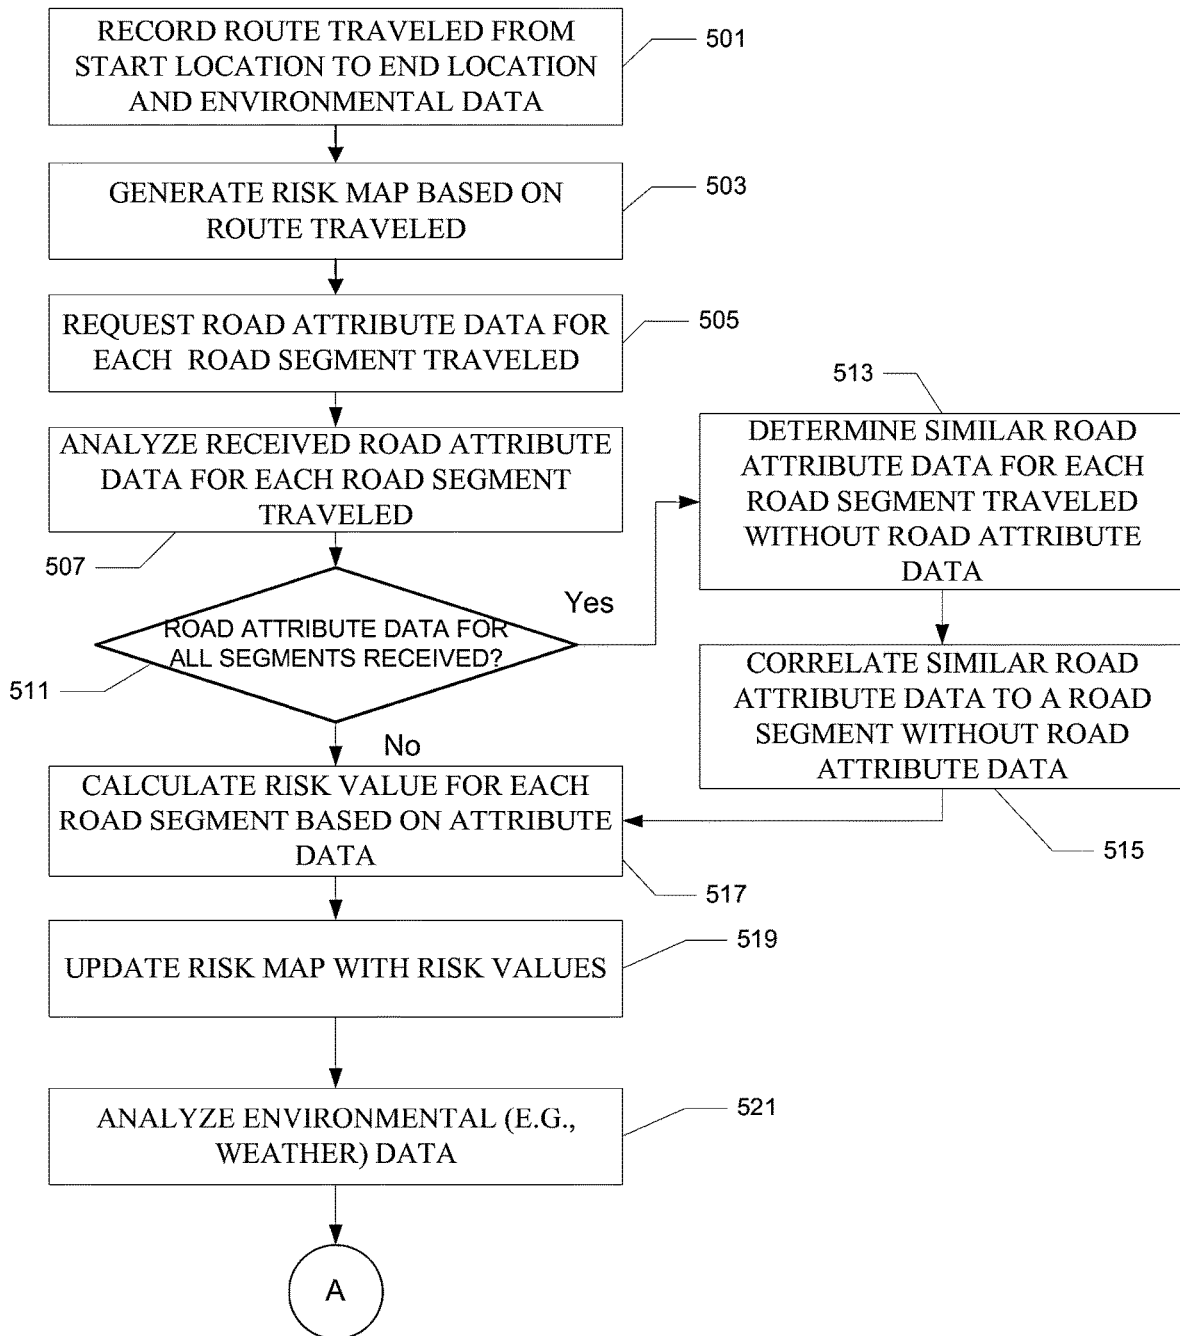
RECORD ROUTE TRAVELED FROM START LOCATION TO END LOCATION AND ENVIRONMENTAL DATA

501

GENERATE RISK MAP BASED ON ROUTE TRAVELED

503

REQUEST ROAD ATTRIBUTE DATA FOR EACH ROAD SEGMENT TRAVELED

505

ANALYZE RECEIVED ROAD ATTRIBUTE DATA FOR EACH ROAD SEGMENT TRAVELED

507

513

DETERMINE SIMILAR ROAD ATTRIBUTE DATA FOR EACH ROAD SEGMENT TRAVELED WITHOUT ROAD ATTRIBUTE DATA

Yes

ROAD ATTRIBUTE DATA FOR ALL SEGMENTS RECEIVED?

511

No

CORRELATE SIMILAR ROAD ATTRIBUTE DATA TO A ROAD SEGMENT WITHOUT ROAD ATTRIBUTE DATA

CALCULATE RISK VALUE FOR EACH ROAD SEGMENT BASED ON ATTRIBUTE DATA

515

517

UPDATE RISK MAP WITH RISK VALUES

519

ANALYZE ENVIRONMENTAL (E.G., WEATHER) DATA

521

A